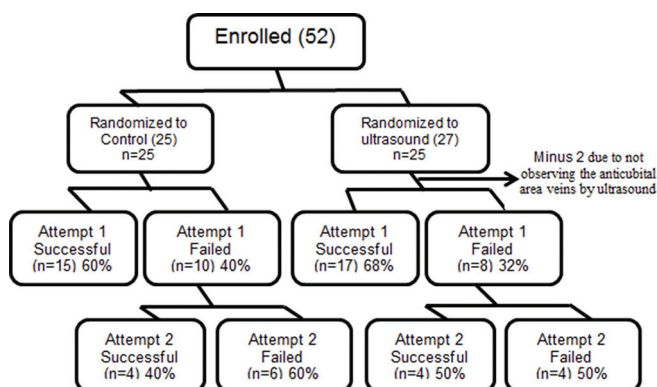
Enrolled (52)

Randomized to Control (25) n=25

Randomized to ultrasound (27) n=25

Minus 2 due to not observing the anticubital area veins by ultrasound

Attempt 1 Successful (n=15) 60%

Attempt 1 Failed (n=10) 40%

Attempt 1 Successful (n=17) 68%

Attempt 1 Failed (n=8) 32%

Attempt 2 Successful (n=4) 40%

Attempt 2 Failed (n=6) 60%

Attempt 2 Successful (n=4) 50%

Attempt 2 Failed (n=4) 50%